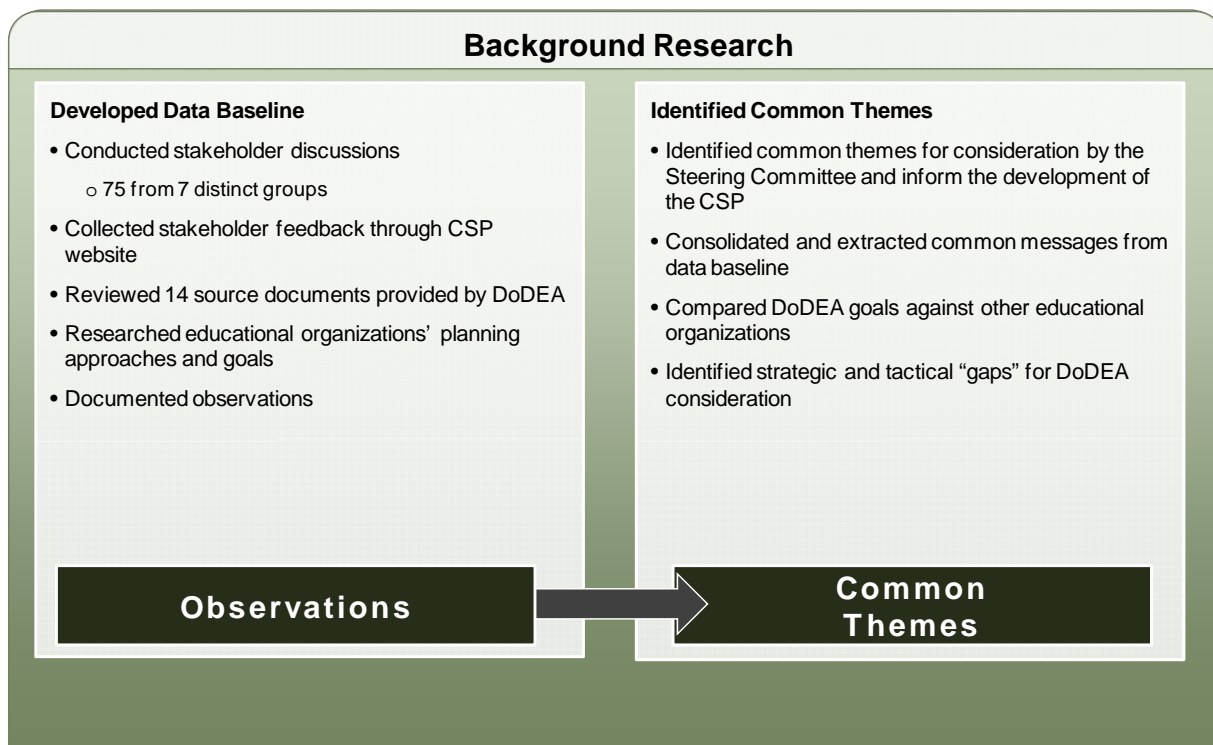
Background Research

Developed Data Baseline

• Conducted stakeholder discussions

o 75 from 7 distinct groups

• Collected stakeholder feedback through CSP website

• Reviewed 14 source documents provided by DoDEA

• Researched educational organizations' planning approaches and goals

• Documented observations

Observations

Identified Common Themes

• Identified common themes for consideration by the Steering Committee and inform the development of the CSP

• Consolidated and extracted common messages from data baseline

• Compared DoDEA goals against other educational organizations

• Identified strategic and tactical "gaps" for DoDEA consideration

Common Themes